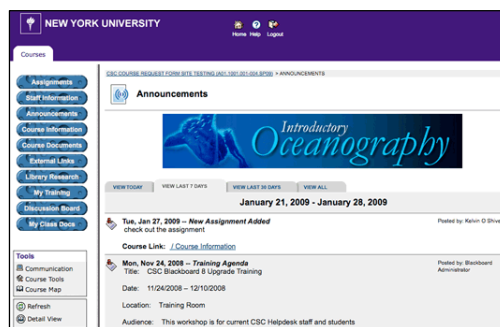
NEW YORK UNIVERSITY

Home Help Logout

Courses

Assignments
Staff Information
Announcements
Course Information
Course Documents
External Links
Library Research
My Training
Discussion Board
My Class Docs

Tools
Communication
Course Tools
Course Map

Refresh
Detail View

CSC COURSE REQUEST FORM SITE TESTING (A01.1001.001-004.SP09) > ANNOUNCEMENTS

Announcements

Introductory Oceanography

VIEW TODAY | VIEW LAST 7 DAYS | VIEW LAST 30 DAYS | VIEW ALL

January 21, 2009 - January 28, 2009

Tue, Jan 27, 2009 -- New Assignment Added
check out the assignment

Posted by: Kalvin O Shiva

Course Link: / Course Information

Mon, Nov 24, 2008 -- Training Agenda
Title: CSC Blackboard 8 Upgrade Training

Posted by: Blackboard Administrator

Date: 11/24/2008 – 12/10/2008

Location: Training Room

Audience: This workshop is for current CSC Helpdesk staff and students